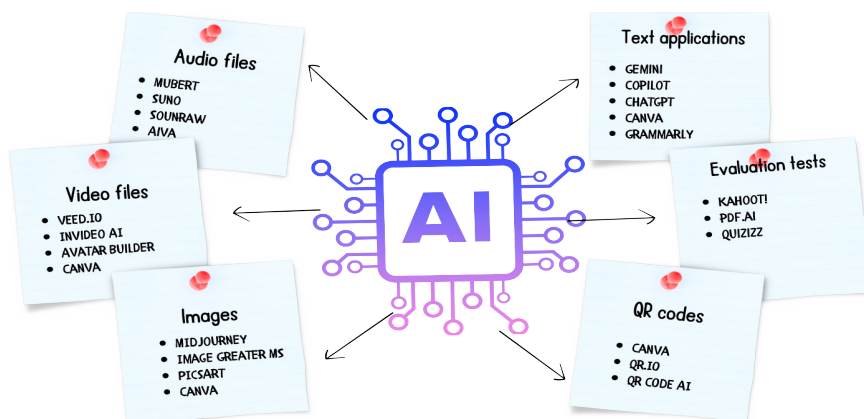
Audio files

- MUBERT
- SUNO
- SOUNRAW
- AIVA

Text applications

- GEMINI
- COPILOT
- CHATGPT
- CANVA
- GRAMMARLY

Video files

- VEED.IO
- INVIDEO AI
- AVATAR BUILDER
- CANVA

AI

Evaluation tests

- KAHOOT!
- PDF.AI
- QUIZIZZ

Images

- MIDJOURNEY
- IMAGE GREATER MS
- PICSART
- CANVA

QR codes

- CANVA
- QR.IO
- QR CODE AI